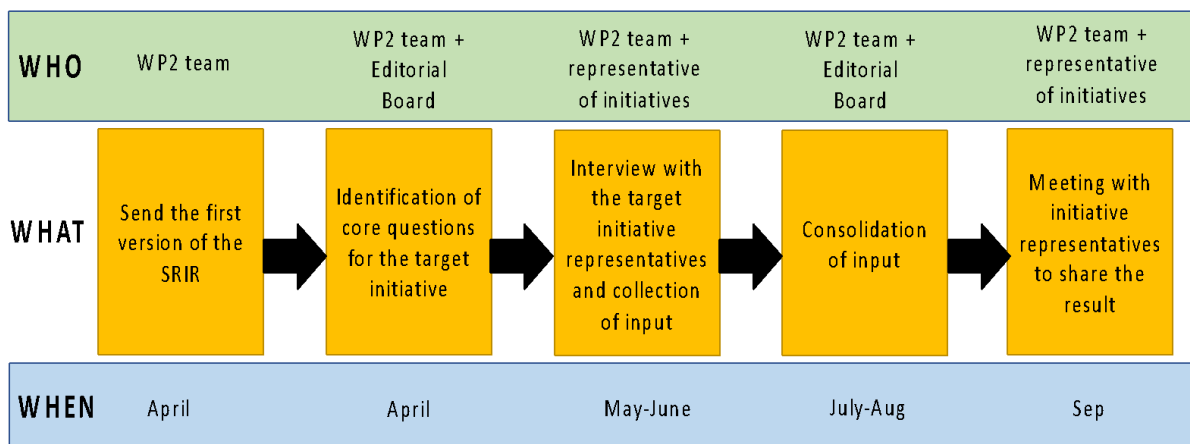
| | | | | | |
|---|---|---|---|---|---|
| WHO | WP2 team | WP2 team + Editorial Board | WP2 team + representative of initiatives | WP2 team + Editorial Board | WP2 team + representative of initiatives |
| WHAT | Send the first version of the SRIR | Identification of core questions for the target initiative | Interview with the target initiative representatives and collection of input | Consolidation of input | Meeting with initiative representatives to share the result |
| WHEN | April | April | May-June | July-Aug | Sep |